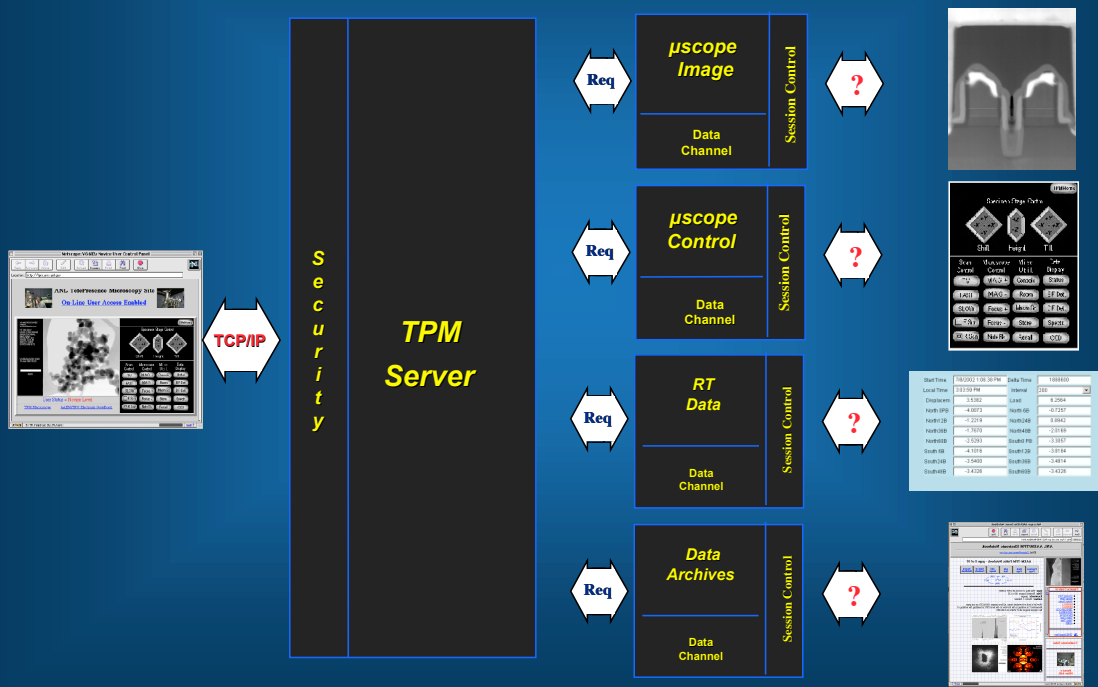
Req

µscope Image

Data Channel

Session Control

?

Req

µscope Control

Data Channel

Session Control

?

Req

RT Data

Data Channel

Session Control

?

Req

Data Archives

Data Channel

Session Control

?

TCP/IP

Security

TPM Server

ANL TelePresence Microscopy Site

On Line User Access Enabled

Shift Height Tilt

| Start Time | 7/8/2002 1:06:30 PM | Delta Time | 1886600 |
|---|---|---|---|
| Local Time | 2:52:00 PM | Interval | 200 |
| Displacem | 3.5362 | Load | 6.2964 |
| North 8PB | -4.0073 | North 6B | -0.7257 |
| North12B | -1.2219 | North24B | 0.8942 |
| North36B | -1.7670 | North48B | -2.0185 |
| North60B | -2.5293 | South PB | -3.3857 |
| South 6B | -4.1016 | South 36 | -3.6194 |
| South24B | -2.5400 | South36B | -3.4814 |
| South48B | -3.4326 | South60B | -3.4326 |